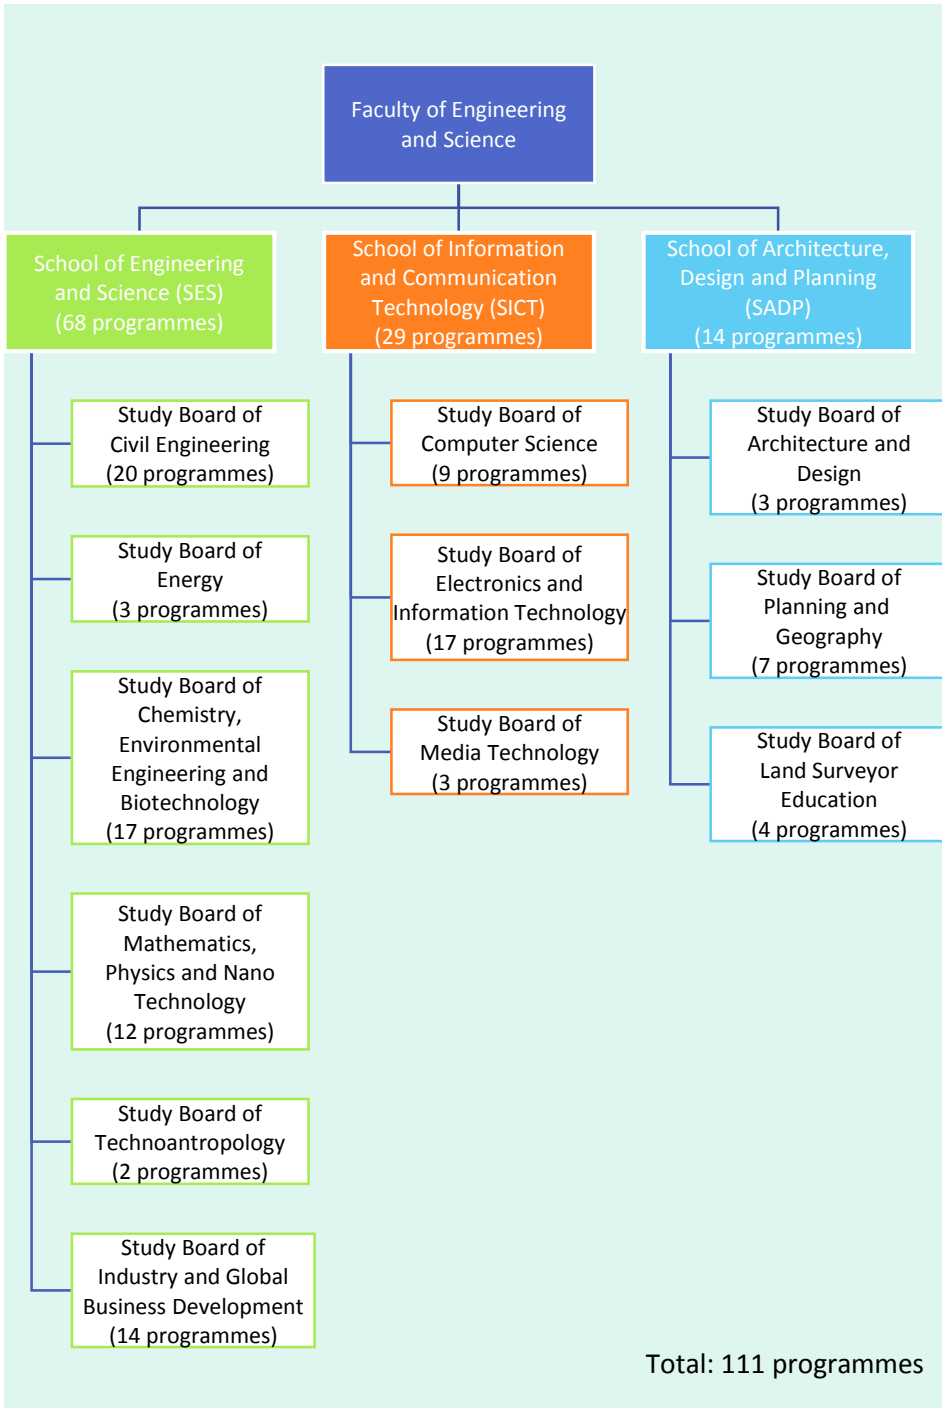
Faculty of Engineering and Science

School of Engineering and Science (SES) (68 programmes)

Study Board of Civil Engineering (20 programmes)

Study Board of Energy (3 programmes)

Study Board of Chemistry, Environmental Engineering and Biotechnology (17 programmes)

Study Board of Mathematics, Physics and Nano Technology (12 programmes)

Study Board of Technoantropology (2 programmes)

Study Board of Industry and Global Business Development (14 programmes)

School of Information and Communication Technology (SICT) (29 programmes)

Study Board of Computer Science (9 programmes)

Study Board of Electronics and Information Technology (17 programmes)

Study Board of Media Technology (3 programmes)

School of Architecture, Design and Planning (SADP) (14 programmes)

Study Board of Architecture and Design (3 programmes)

Study Board of Planning and Geography (7 programmes)

Study Board of Land Surveyor Education (4 programmes)

Total: 111 programmes